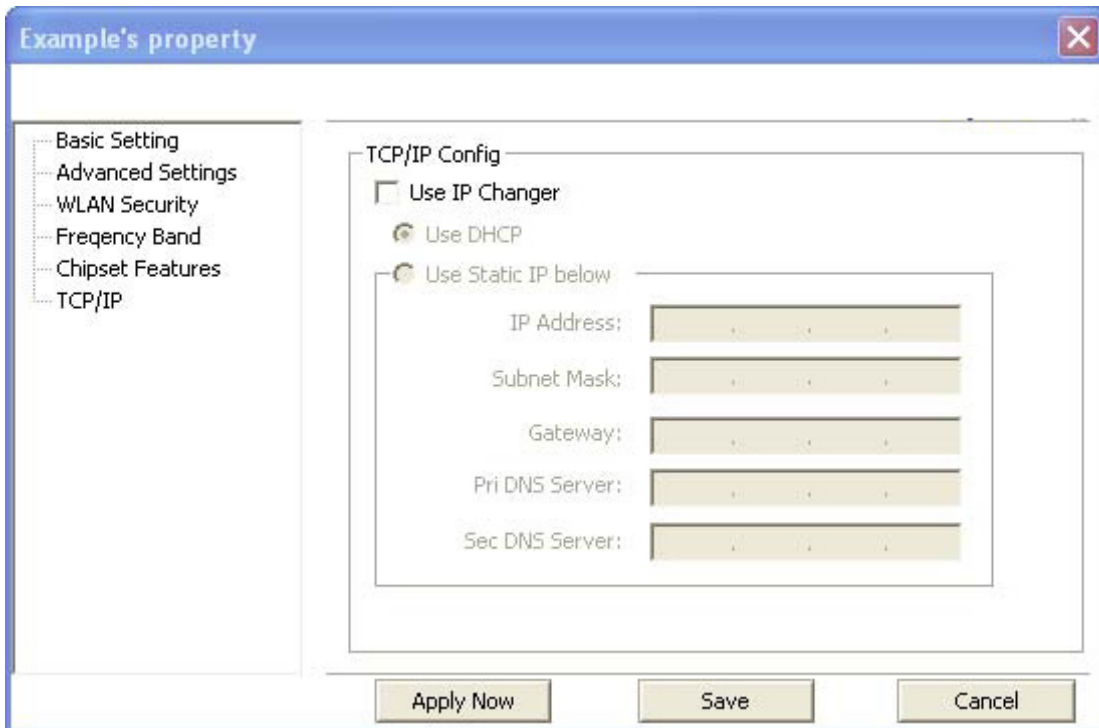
Example's property

Basic Setting
Advanced Settings
WLAN Security
Freqency Band
Chipset Features
TCP/IP

TCP/IP Config

Use IP Changer

Use DHCP

Use Static IP below

IP Address: . . .

Subnet Mask: . . .

Gateway: . . .

Pri DNS Server: . . .

Sec DNS Server: . . .

Apply Now

Save

Cancel